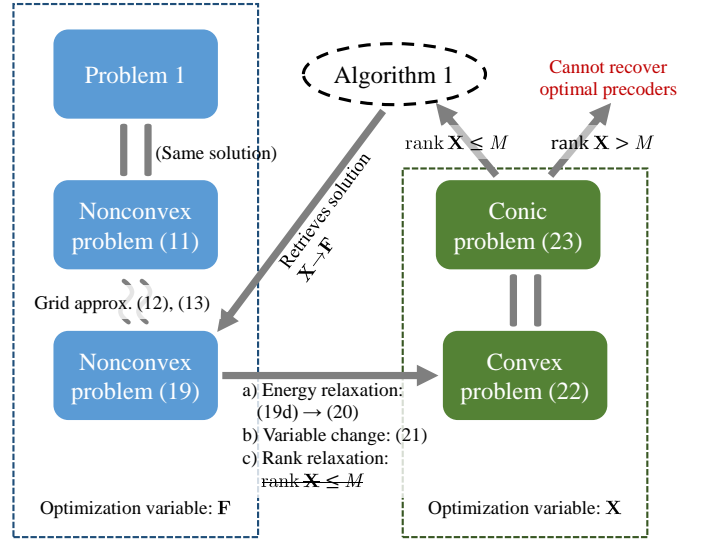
Problem 1

(Same solution)

Nonconvex problem (11)

Grid approx. (12), (13)

Nonconvex problem (19)

Algorithm 1

Retrieves solution $\mathbf{X} \rightarrow \mathbf{F}$

Cannot recover optimal precoders

$\operatorname{rank} \mathbf{X} \leq M$

$\operatorname{rank} \mathbf{X} > M$

Conic problem (23)

Convex problem (22)

a) Energy relaxation: (19d) → (20)
b) Variable change: (21)
c) Rank relaxation: $\operatorname{rank} \mathbf{X} \leq M$

Optimization variable: $\mathbf{F}$

Optimization variable: $\mathbf{X}$